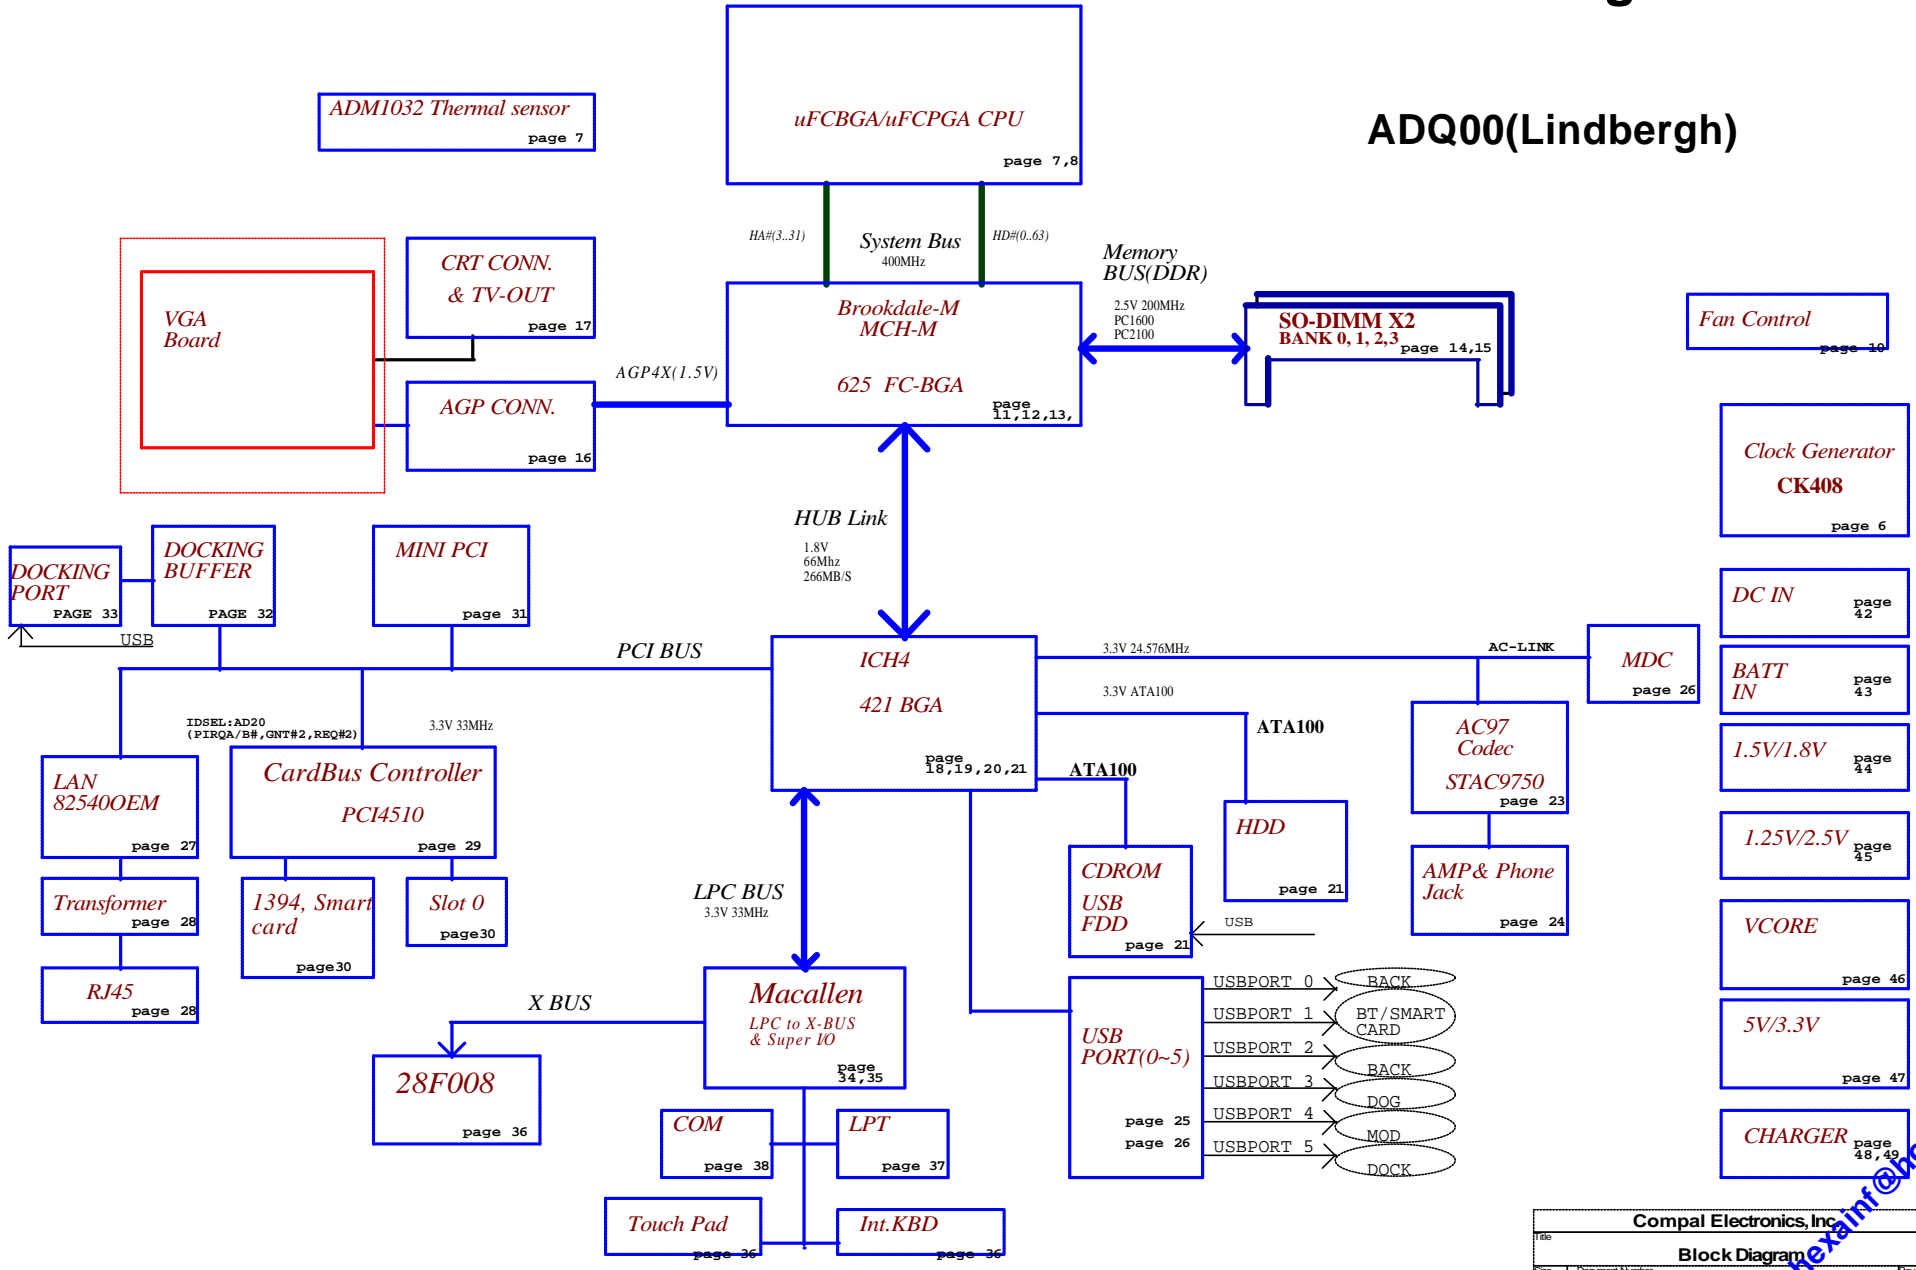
ADQ00(Lindbergh)

ADM1032 Thermal sensor
page 7

uFCBGA/uFCPGA CPU
page 7,8

HA#(3..31)
System Bus
400MHz
HD#(0..63)

Memory BUS(DDR)
2.5V 200MHz
PC1600
PC2100

VGA Board

CRT CONN. & TV-OUT
page 17

AGP CONN.
page 16

AGP4X(1.5V)

Brookdale-M MCH-M
625 FC-BGA
page 11,12,13,

SO-DIMM X2
BANK 0, 1, 2,3
page 14,15

Fan Control
page 10

Clock Generator
CK408
page 6

HUB Link
1.8V
66Mhz
266MB/S

DOCKING PORT
PAGE 33

DOCKING BUFFER
PAGE 32

USB

MINI PCI
page 31

PCI BUS

ICH4
421 BGA
page 18,19,20,21

3.3V 24.576MHz
AC-LINK
MDC
page 26

DC IN
page 42

BATT IN
page 43

3.3V ATA100
ATA100

AC97 Codec
STAC9750
page 23

1.5V/1.8V
page 44

IDSEL:AD20
(PIRQA/B#,GNT#2,REQ#2)
3.3V 33MHz

LAN 82540OEM
page 27

CardBus Controller
PCI4510
page 29

ATA100

HDD
page 21

1.25V/2.5V
page 45

Transformer
page 28

1394, Smart card
page30

Slot 0
page30

LPC BUS
3.3V 33MHz

CDROM
USB FDD
page 21

USB

AMP& Phone Jack
page 24

VCORE
page 46

RJ45
page 28

X BUS

Macallen
LPC to X-BUS
& Super I/O
page 34,35

USB PORT(0~5)
page 25
page 26

USBPORT 0
USBPORT 1
USBPORT 2
USBPORT 3
USBPORT 4
USBPORT 5

BACK
BT/SMART CARD
BACK
DOG
MOD
DOCK

5V/3.3V
page 47

28F008
page 36

COM
page 38

LPT
page 37

CHARGER
page 48,49

Touch Pad
page 36

Int.KBD
page 36

Compal Electronics, Inc
Title
Block Diagram